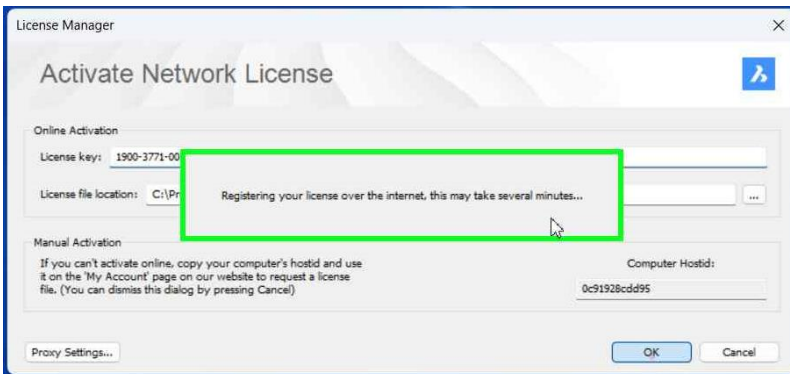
License Manager

×

Activate Network License

Online Activation

License key: 1900-3771-00

License file location: C:\Pr

...

Registering your license over the internet, this may take several minutes...

Manual Activation

If you can't activate online, copy your computer's hostid and use it on the 'My Account' page on our website to request a license file. (You can dismiss this dialog by pressing Cancel)

Computer Hostid:

0c91928cdd95

Proxy Settings...

OK

Cancel